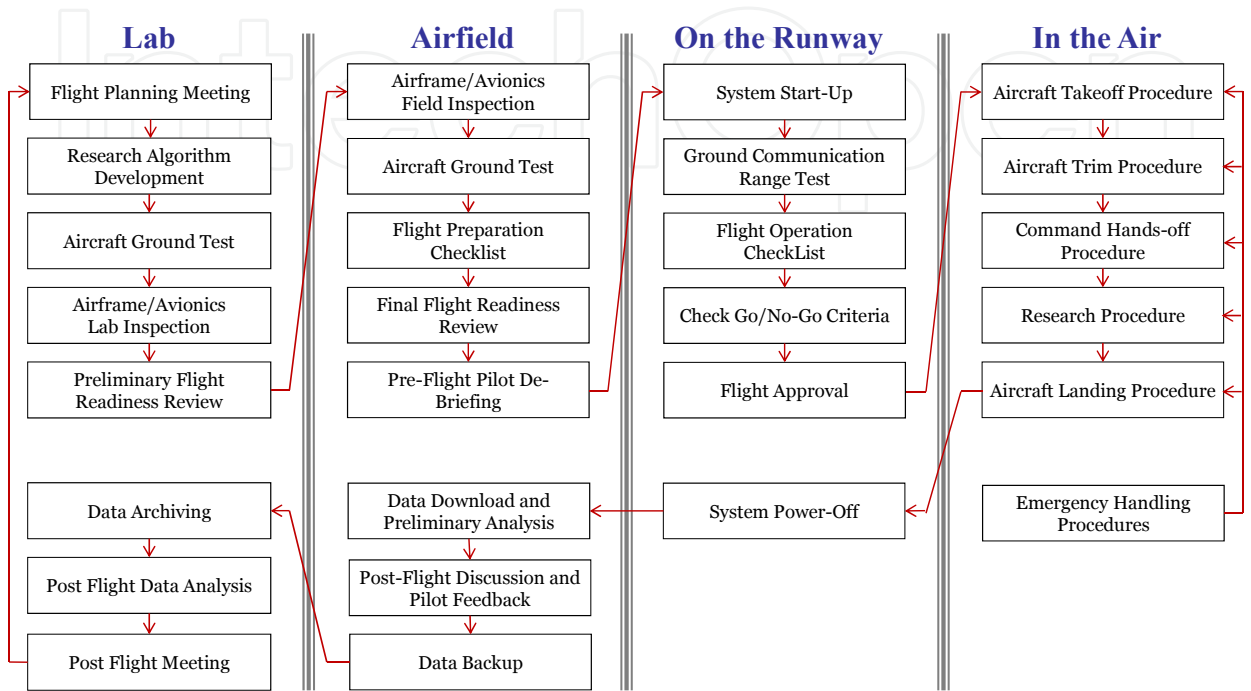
Lab

Flight Planning Meeting

Research Algorithm Development

Aircraft Ground Test

Airframe/Avionics Lab Inspection

Preliminary Flight Readiness Review

Data Archiving

Post Flight Data Analysis

Post Flight Meeting

Airfield

Airframe/Avionics Field Inspection

Aircraft Ground Test

Flight Preparation Checklist

Final Flight Readiness Review

Pre-Flight Pilot De-Briefing

Data Download and Preliminary Analysis

Post-Flight Discussion and Pilot Feedback

Data Backup

On the Runway

System Start-Up

Ground Communication Range Test

Flight Operation CheckList

Check Go/No-Go Criteria

Flight Approval

System Power-Off

In the Air

Aircraft Takeoff Procedure

Aircraft Trim Procedure

Command Hands-off Procedure

Research Procedure

Aircraft Landing Procedure

Emergency Handling Procedures